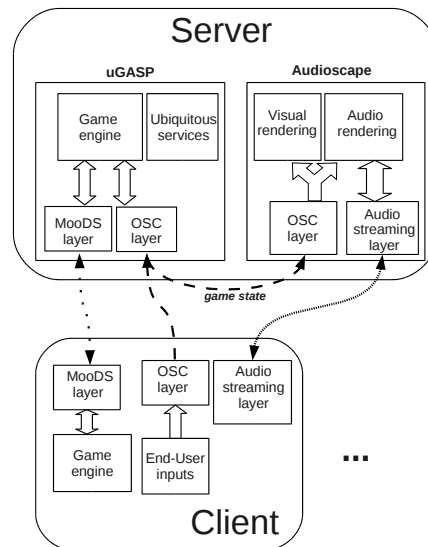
Server

uGASP

Game engine

Ubiquitous services

MooDS layer

OSC layer

Audioscape

Visual rendering

Audio rendering

OSC layer

Audio streaming layer

game state

MooDS layer

Game engine

OSC layer

End-User inputs

Audio streaming layer

...

Client